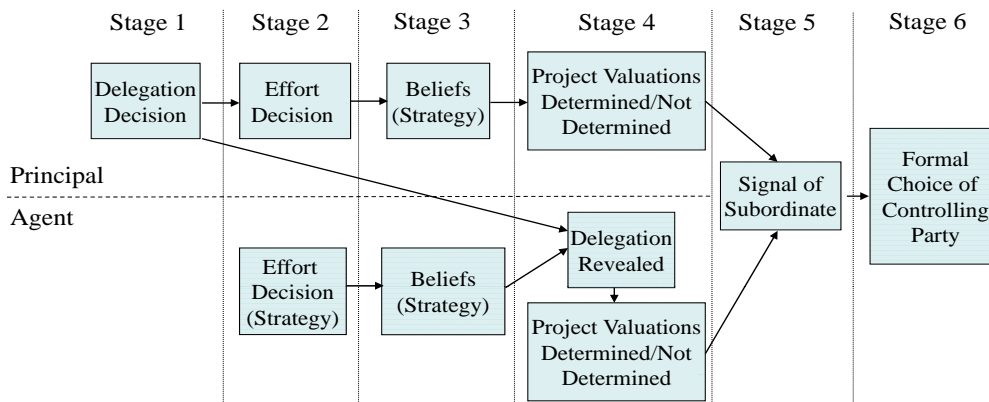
Stage 1

Stage 2

Stage 3

Stage 4

Stage 5

Stage 6

Delegation Decision

Effort Decision

Beliefs (Strategy)

Project Valuations Determined/Not Determined

Principal

Agent

Signal of Subordinate

Formal Choice of Controlling Party

Delegation Revealed

Effort Decision (Strategy)

Beliefs (Strategy)

Project Valuations Determined/Not Determined